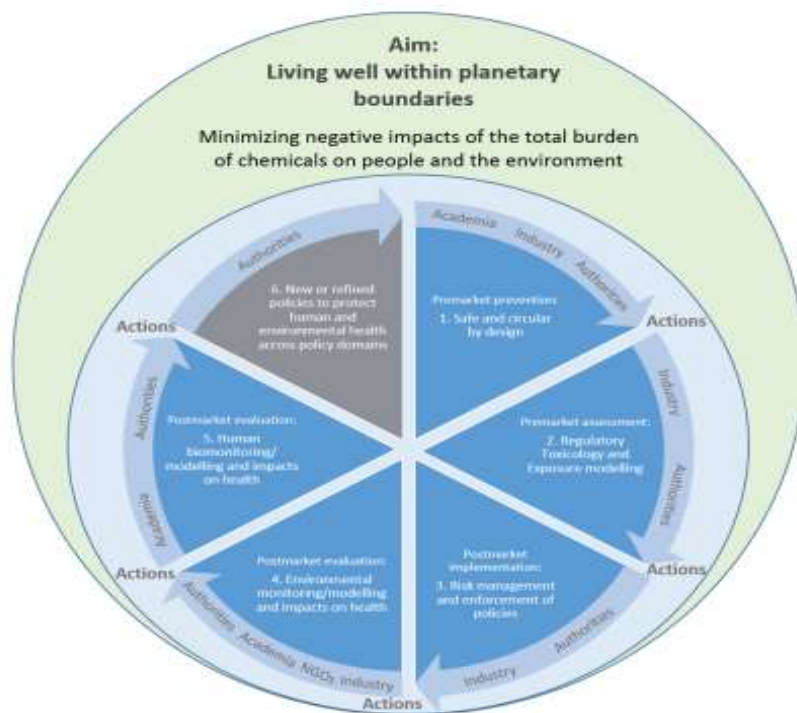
Aim:
Living well within planetary boundaries

Minimizing negative impacts of the total burden of chemicals on people and the environment

Academia Industry Authorities

Premarket prevention:
1. Safe and circular by design

Actions

Industry

Premarket assessment:
2. Regulatory Toxicology and Exposure modelling

Authorities

Actions

Authorities Industry

Postmarket implementation:
3. Risk management and enforcement of policies

Actions

Authorities Academia NGOs Industry

Postmarket evaluation:
4. Environmental monitoring/modelling and impacts on health

Actions

Academia Authorities

Postmarket evaluation:
5. Human biomonitoring/ modelling and impacts on health

Actions

Authorities

6. New or refined policies to protect human and environmental health across policy domains

Actions